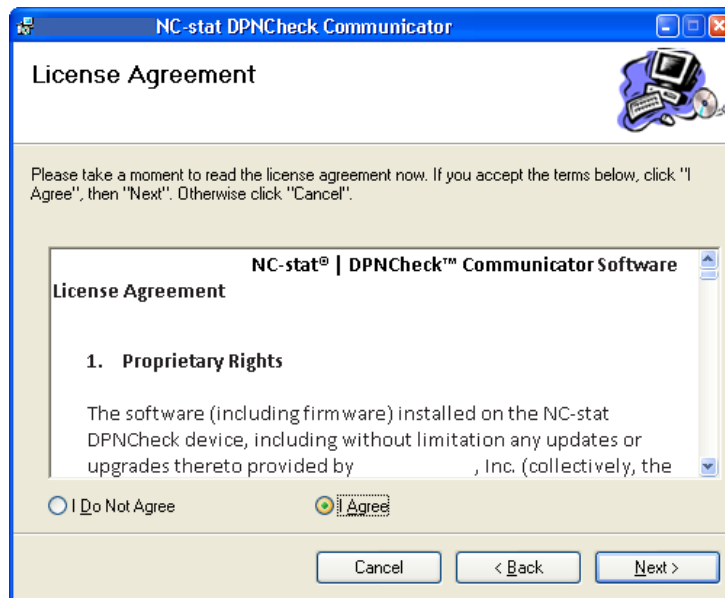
NC-stat DPNCheck Communicator

License Agreement

Please take a moment to read the license agreement now. If you accept the terms below, click "I Agree", then "Next". Otherwise click "Cancel".

NC-stat® | DPNCheck™ Communicator Software License Agreement

1. Proprietary Rights

The software (including firmware) installed on the NC-stat DPNCheck device, including without limitation any updates or upgrades thereto provided by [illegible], Inc. (collectively, the

I Do Not Agree

I Agree

Cancel

< Back

Next >